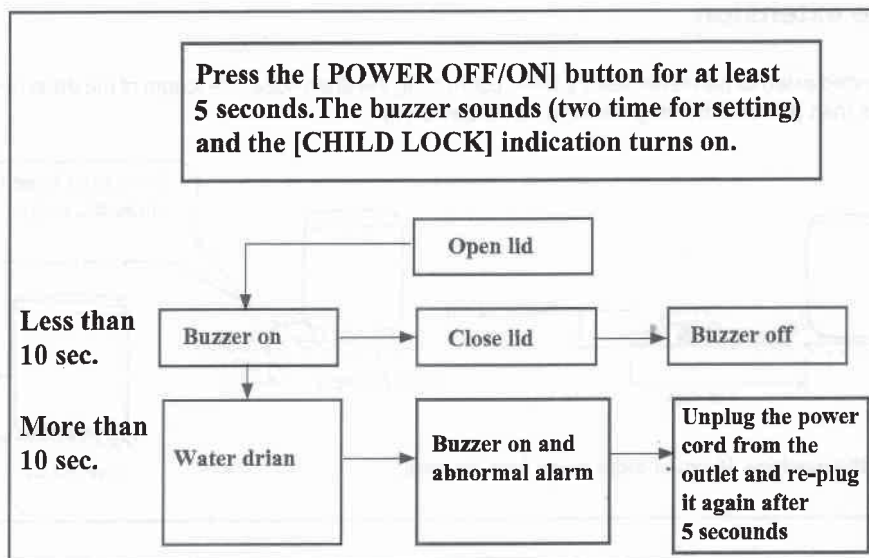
Press the [ POWER OFF/ON] button for at least 5 seconds.The buzzer sounds (two time for setting) and the [CHILD LOCK] indication turns on.

Open lid

Less than 10 sec.

Buzzer on

Close lid

Buzzer off

More than 10 sec.

Water drian

Buzzer on and abnormal alarm

Unplug the power cord from the outlet and re-plug it again after 5 secounds